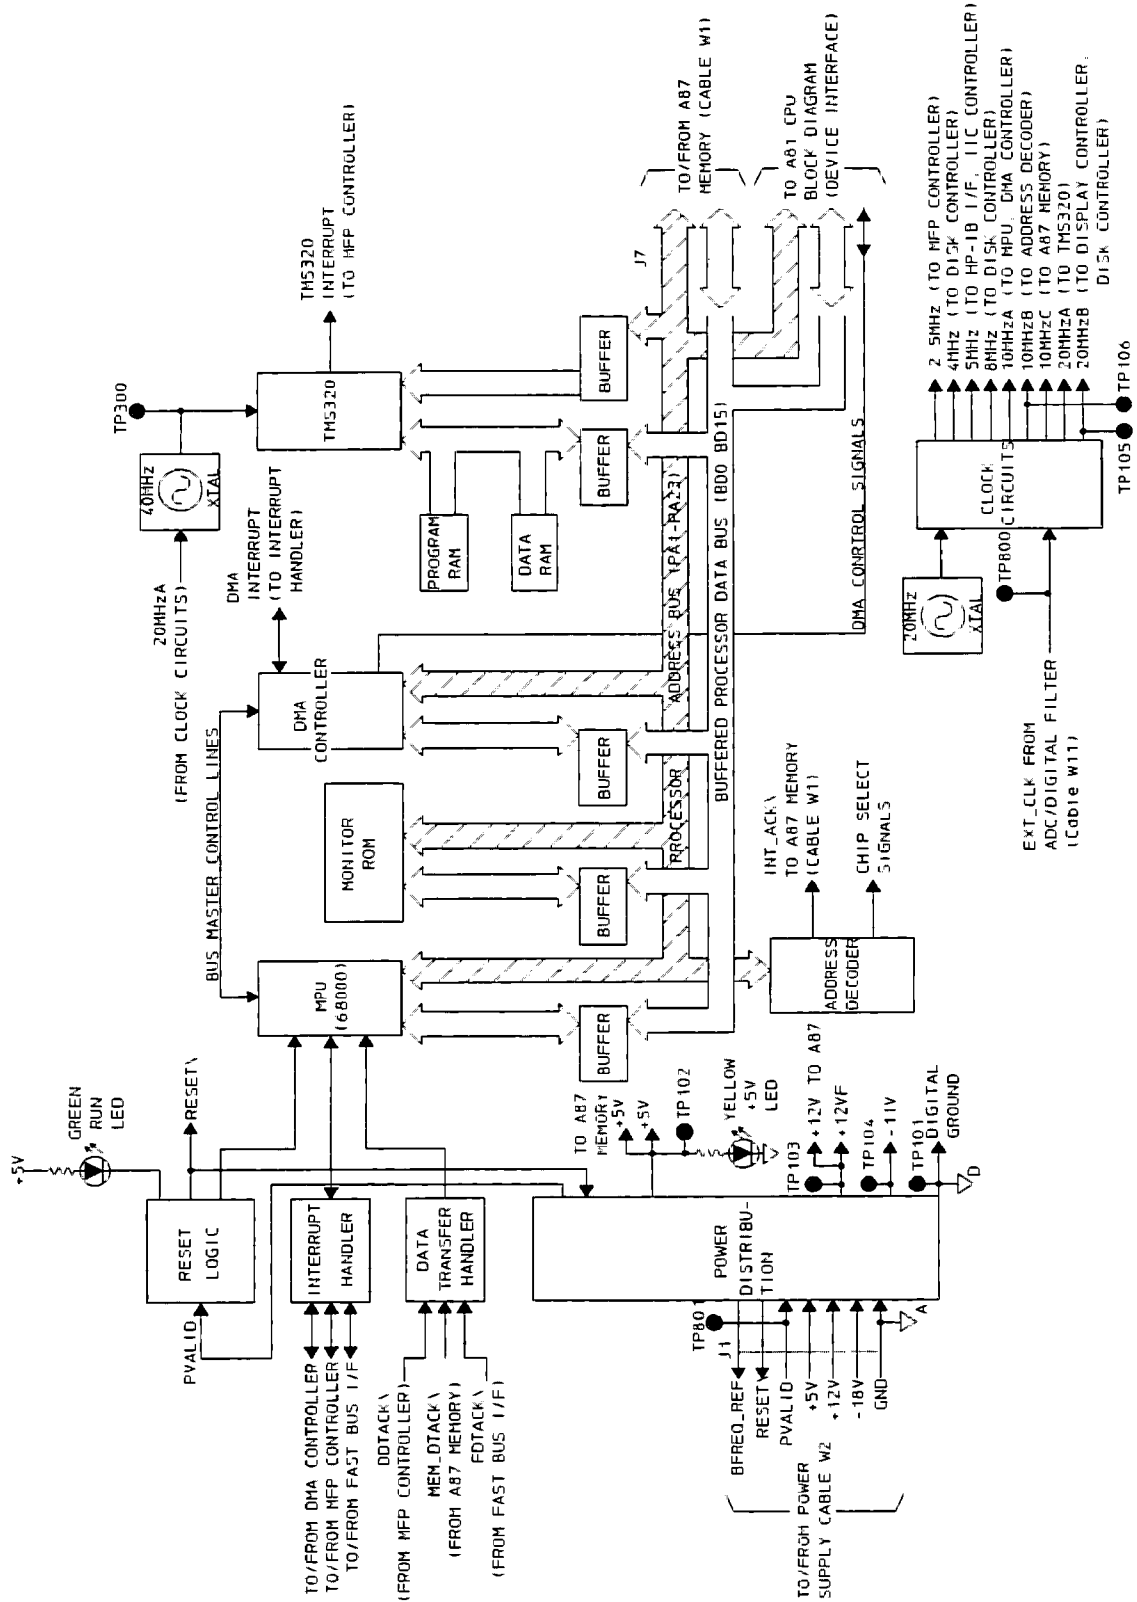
+5V
GREEN RUN LED
RESET\
RESET LOGIC
PVALID
INTERRUPT HANDLER
TO/FROM DMA CONTROLLER
TO/FROM MFP CONTROLLER
TO/FROM FAST BUS I/F
DATA TRANSFER HANDLER
DDTACK\ (FROM MFP CONTROLLER)
MEM_DTACK\ (FROM A87 MEMORY)
FDTACK\ (FROM FAST BUS I/F)
MPU (68000)
BUS MASTER CONTROL LINES
(FROM CLOCK CIRCUITS)
20MHzA
40MHz XTAL
TP300
TMS320
TMS320 INTERRUPT (TO MFP CONTROLLER)
DMA CONTROLLER
DMA INTERRUPT (TO INTERRUPT HANDLER)
MONITOR ROM
BUFFER
BUFFER
BUFFER
BUFFER
BUFFER
PROGRAM RAM
DATA RAM
PROCESSOR ADDRESS BUS (PA1-PA23)
BUFFERED PROCESSOR DATA BUS (BD0 BD15)
DMA CONRTROL SIGNALS
J7
TO/FROM A87 MEMORY (CABLE W1)
TO A81 CPU BLOCK DIAGRAM (DEVICE INTERFACE)
ADDRESS DECODER
INT_ACK\ TO A87 MEMORY (CABLE W1)
CHIP SELECT SIGNALS
POWER DISTRIBU-TION
TO A87 MEMORY
+5V
+5V
TP102
YELLOW +5V LED
+12V TO A87
+12VF
TP103
TP104
-11V
TP101
DIGITAL GROUND
D
A
TP80
J1
BFREQ_REF
RESET\
PVALID
+5V
+12V
-18V
GND
TO/FROM POWER SUPPLY CABLE W2
20MHz XTAL
TP800
CLOCK CIRCUITS
EXT_CLK FROM ADC/DIGITAL FILTER (Cable W11)
TP105
TP106
2.5MHz (TO MFP CONTROLLER)
4MHz (TO DISK CONTROLLER)
5MHz (TO HP-IB I/F, IIC CONTROLLER)
8MHz (TO DISK CONTROLLER)
10MHzA (TO MPU, DMA CONTROLLER)
10MHzB (TO ADDRESS DECODER)
10MHzC (TO A87 MEMORY)
20MHzA (TO TMS320)
20MHzB (TO DISPLAY CONTROLLER, DISK CONTROLLER)